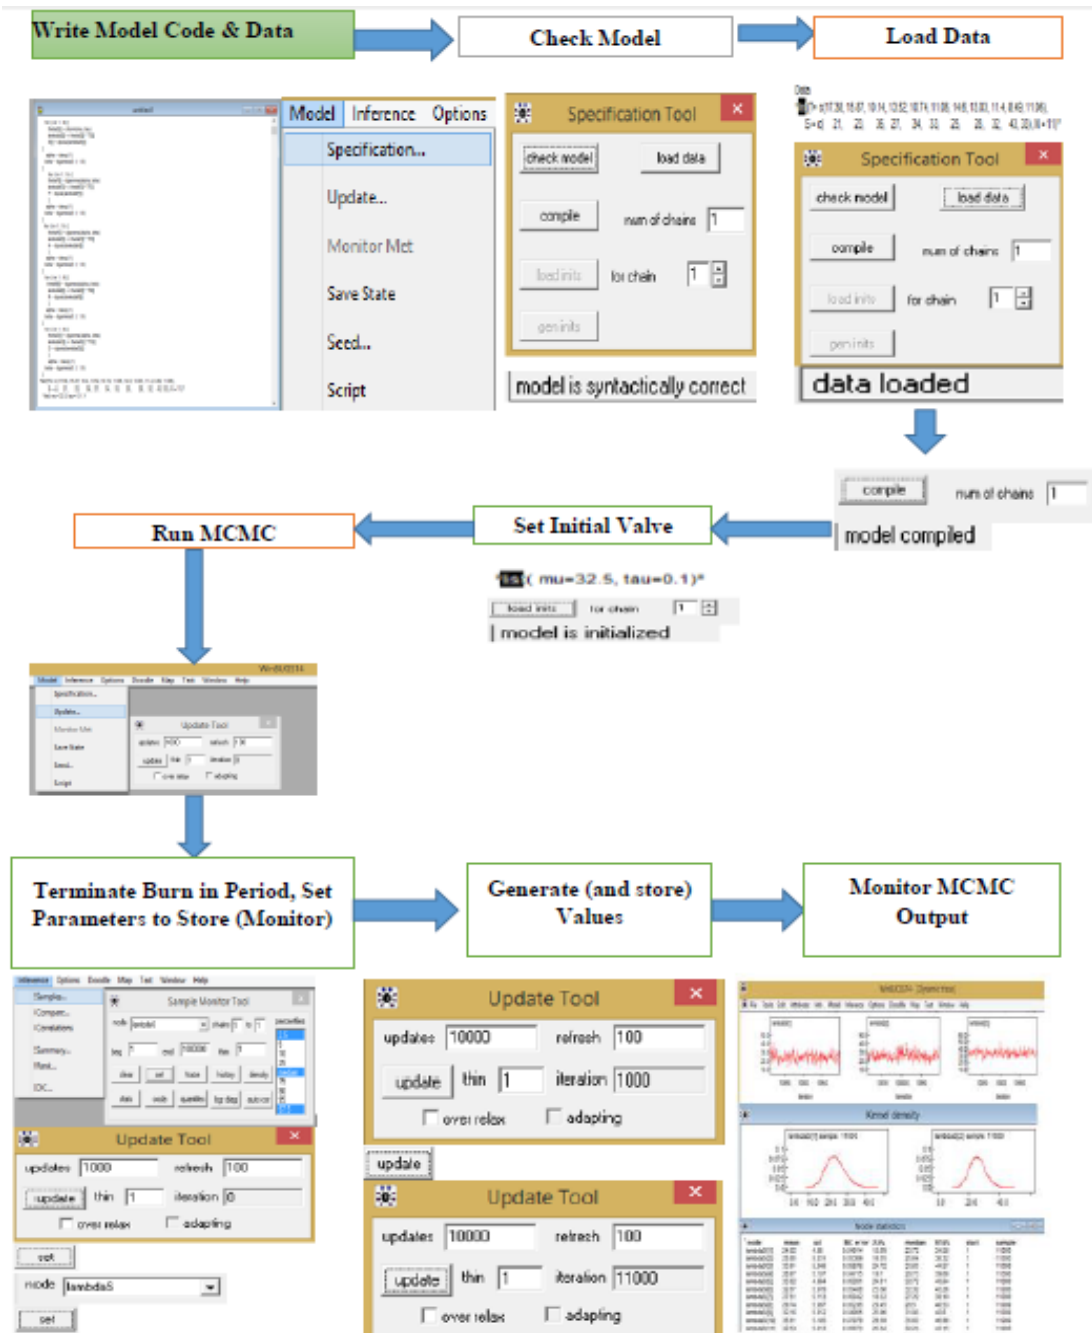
Write Model Code & Data

Check Model

Load Data

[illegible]

Model Inference Options

Specification...

Update...

Monitor Met

Save State

Seed...

Script

Specification Tool

check model load data

compile num of chains 1

load inits for chain 1

gen inits

model is syntactically correct

Data

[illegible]

Specification Tool

check model load data

compile num of chains 1

load inits for chain 1

gen inits

data loaded

compile num of chains 1

model compiled

Run MCMC

Set Initial Valve

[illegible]( mu=32.5, tau=0.1)

load inits for chain 1

model is initialized

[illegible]

Update Tool

updates 1000 refresh 100

update thin 1 iteration 0

over relax adapting

Terminate Burn in Period, Set Parameters to Store (Monitor)

Generate (and store) Values

Monitor MCMC Output

Sample Monitor Tool

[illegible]

Update Tool

updates 1000 refresh 100

update thin 1 iteration 0

over relax adapting

set

node lambda5

set

Update Tool

updates 10000 refresh 100

update thin 1 iteration 1000

over relax adapting

update

Update Tool

updates 10000 refresh 100

update thin 1 iteration 11000

over relax adapting

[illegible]

Kernel density

Node statistics

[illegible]